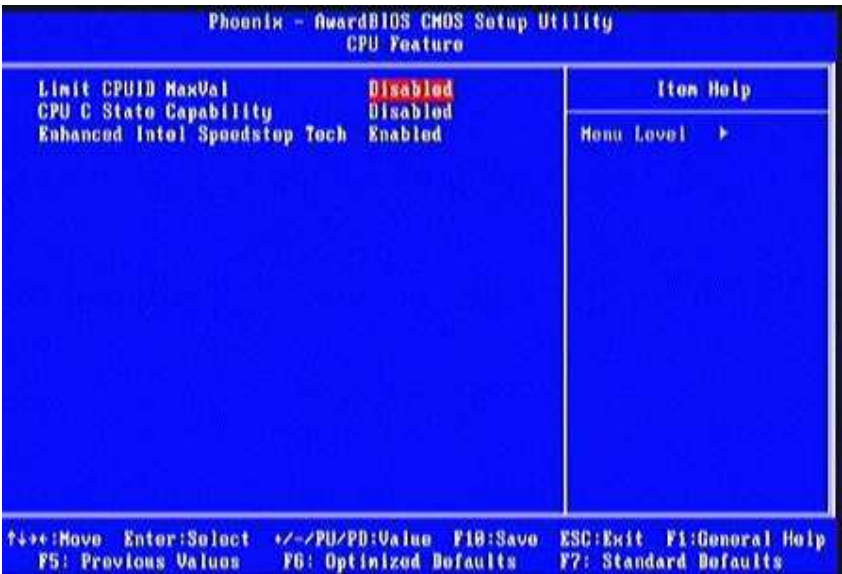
Phoenix - AwardBIOS CMOS Setup Utility
CPU Feature

| | |
|---|---|
| Limit CPUID MaxVal | Disabled |
| CPU C State Capability | Disabled |
| Enhanced Intel Speedstep Tech | Enabled |

Item Help

Menu Level ►

↑↓→←:Move Enter:Select +/-/PU/PD:Value F10:Save ESC:Exit F1:General Help
F5: Previous Values F6: Optimized Defaults F7: Standard Defaults